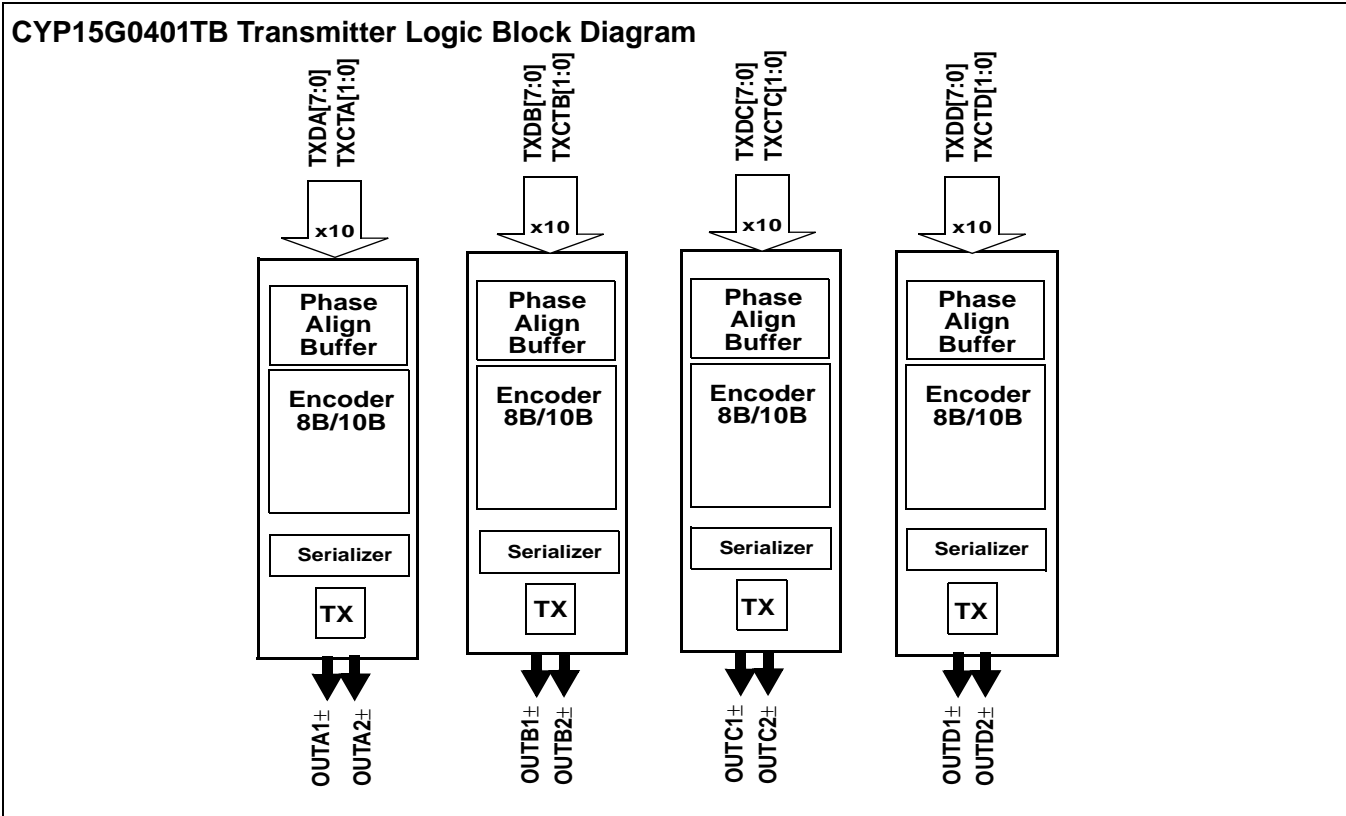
CYP15G0401TB Transmitter Logic Block Diagram

TXDA[7:0]
TXCTA[1:0]

x10

Phase Align Buffer

Encoder 8B/10B

Serializer

TX

OUTA1±
OUTA2±

TXDB[7:0]
TXCTB[1:0]

x10

Phase Align Buffer

Encoder 8B/10B

Serializer

TX

OUTB1±
OUTB2±

TXDC[7:0]
TXCTC[1:0]

x10

Phase Align Buffer

Encoder 8B/10B

Serializer

TX

OUTC1±
OUTC2±

TXDD[7:0]
TXCTD[1:0]

x10

Phase Align Buffer

Encoder 8B/10B

Serializer

TX

OUTD1±
OUTD2±